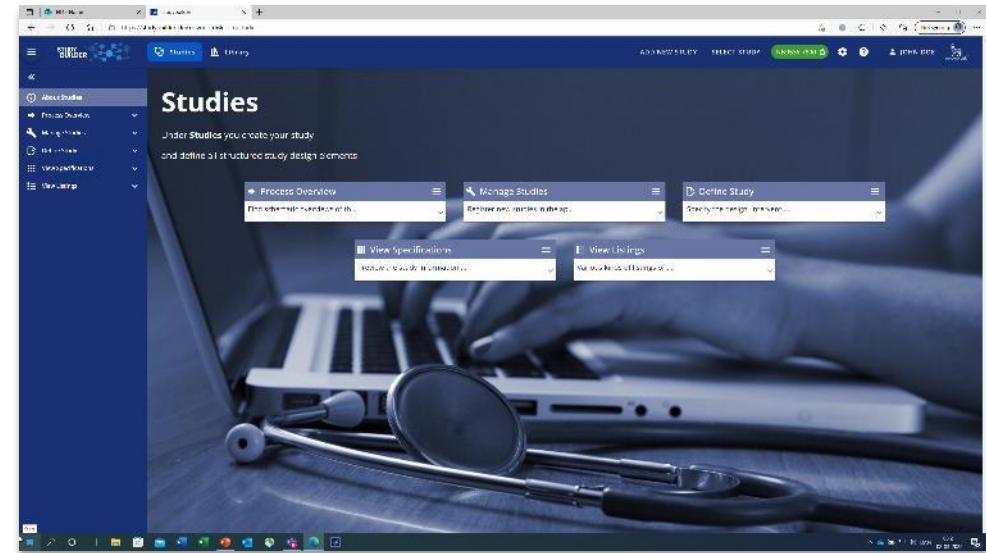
Studies

Library

ADD NEW STUDY

SELECT STUDY

JOHN DOE

«

About Studies

Process Overview

Manage Studies

Define Study

View Specifications

View Listings

Studies

Under Studies you create your study

and define all structured study design elements

Process Overview

Manage Studies

Define Study

View Specifications

View Listings

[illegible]